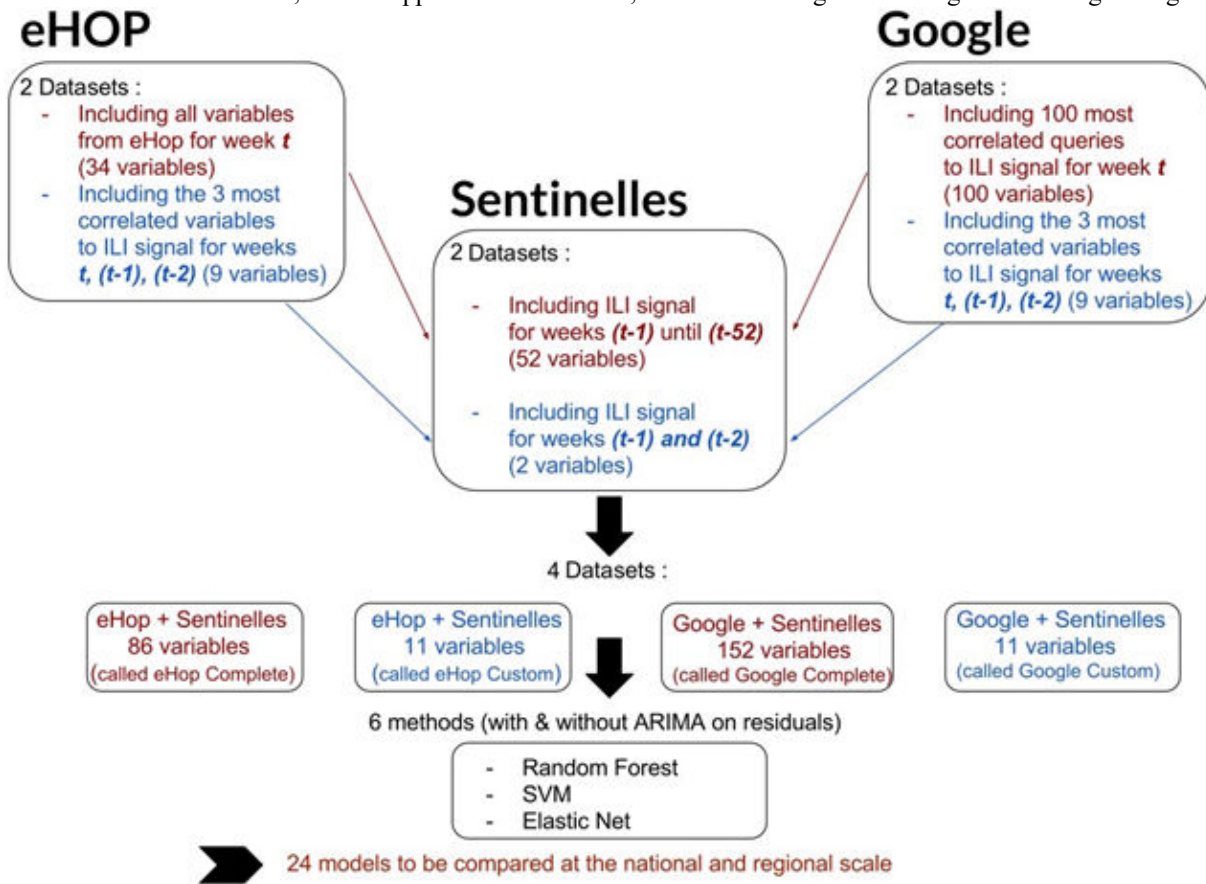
eHOP

2 Datasets :
- Including all variables from eHop for week *t* (34 variables)
- Including the 3 most correlated variables to ILI signal for weeks *t, (t-1), (t-2)* (9 variables)

Google

2 Datasets :
- Including 100 most correlated queries to ILI signal for week *t* (100 variables)
- Including the 3 most correlated variables to ILI signal for weeks *t, (t-1), (t-2)* (9 variables)

Sentinelles

2 Datasets :
- Including ILI signal for weeks *(t-1)* until *(t-52)* (52 variables)
- Including ILI signal for weeks *(t-1) and (t-2)* (2 variables)

4 Datasets :

eHop + Sentinelles
86 variables
(called eHop Complete)

eHop + Sentinelles
11 variables
(called eHop Custom)

Google + Sentinelles
152 variables
(called Google Complete)

Google + Sentinelles
11 variables
(called Google Custom)

6 methods (with & without ARIMA on residuals)

- Random Forest
- SVM
- Elastic Net

24 models to be compared at the national and regional scale